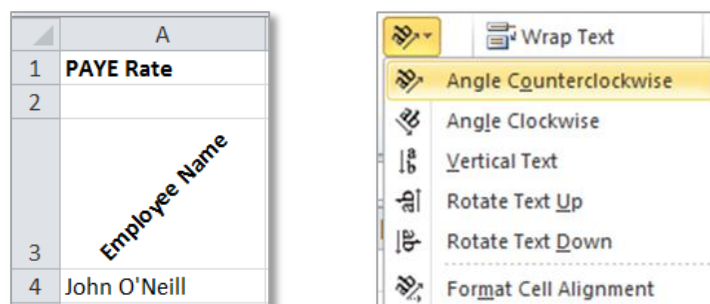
| | A |
|---|---|
| 1 | PAYE Rate |
| 2 | |
| 3 | Employee Name |
| 4 | John O'Neill |

Wrap Text

Angle Counterclockwise
Angle Clockwise
Vertical Text
Rotate Text Up
Rotate Text Down
Format Cell Alignment